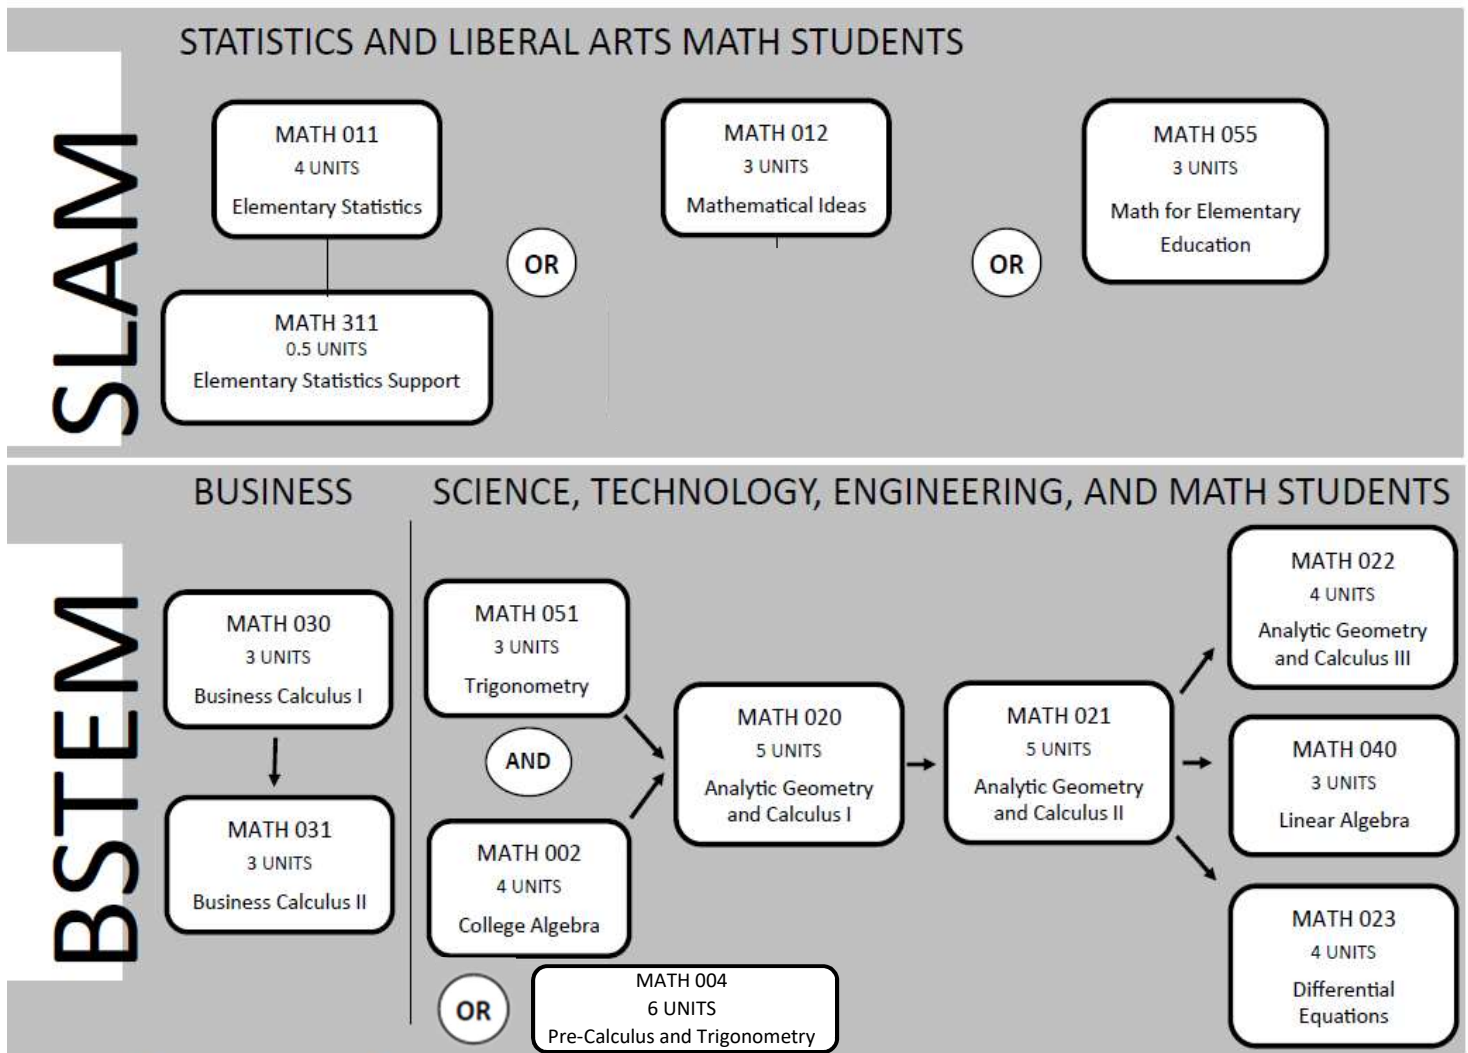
SLAM

STATISTICS AND LIBERAL ARTS MATH STUDENTS

MATH 011
4 UNITS
Elementary Statistics

MATH 311
0.5 UNITS
Elementary Statistics Support

OR

MATH 012
3 UNITS
Mathematical Ideas

OR

MATH 055
3 UNITS
Math for Elementary Education

BSTEM

BUSINESS

MATH 030
3 UNITS
Business Calculus I

MATH 031
3 UNITS
Business Calculus II

SCIENCE, TECHNOLOGY, ENGINEERING, AND MATH STUDENTS

MATH 051
3 UNITS
Trigonometry

AND

MATH 002
4 UNITS
College Algebra

OR

MATH 004
6 UNITS
Pre-Calculus and Trigonometry

MATH 020
5 UNITS
Analytic Geometry and Calculus I

MATH 021
5 UNITS
Analytic Geometry and Calculus II

MATH 022
4 UNITS
Analytic Geometry and Calculus III

MATH 040
3 UNITS
Linear Algebra

MATH 023
4 UNITS
Differential Equations